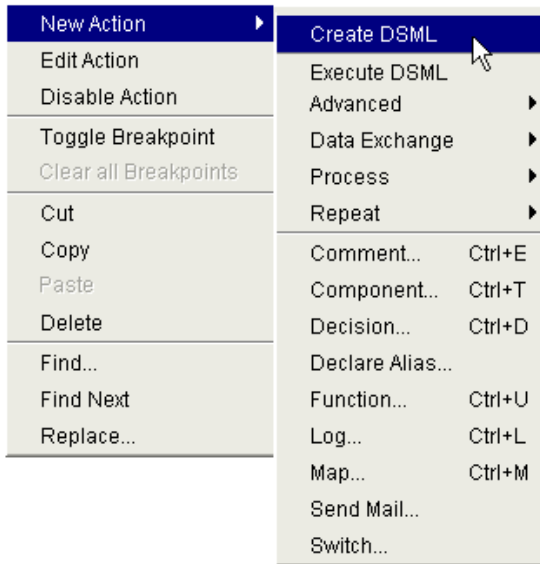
New Action
Edit Action
Disable Action
Toggle Breakpoint
Clear all Breakpoints
Cut
Copy
Paste
Delete
Find...
Find Next
Replace...

Create DSML
Execute DSML
Advanced
Data Exchange
Process
Repeat
Comment... Ctrl+E
Component... Ctrl+T
Decision... Ctrl+D
Declare Alias...
Function... Ctrl+U
Log... Ctrl+L
Map... Ctrl+M
Send Mail...
Switch...